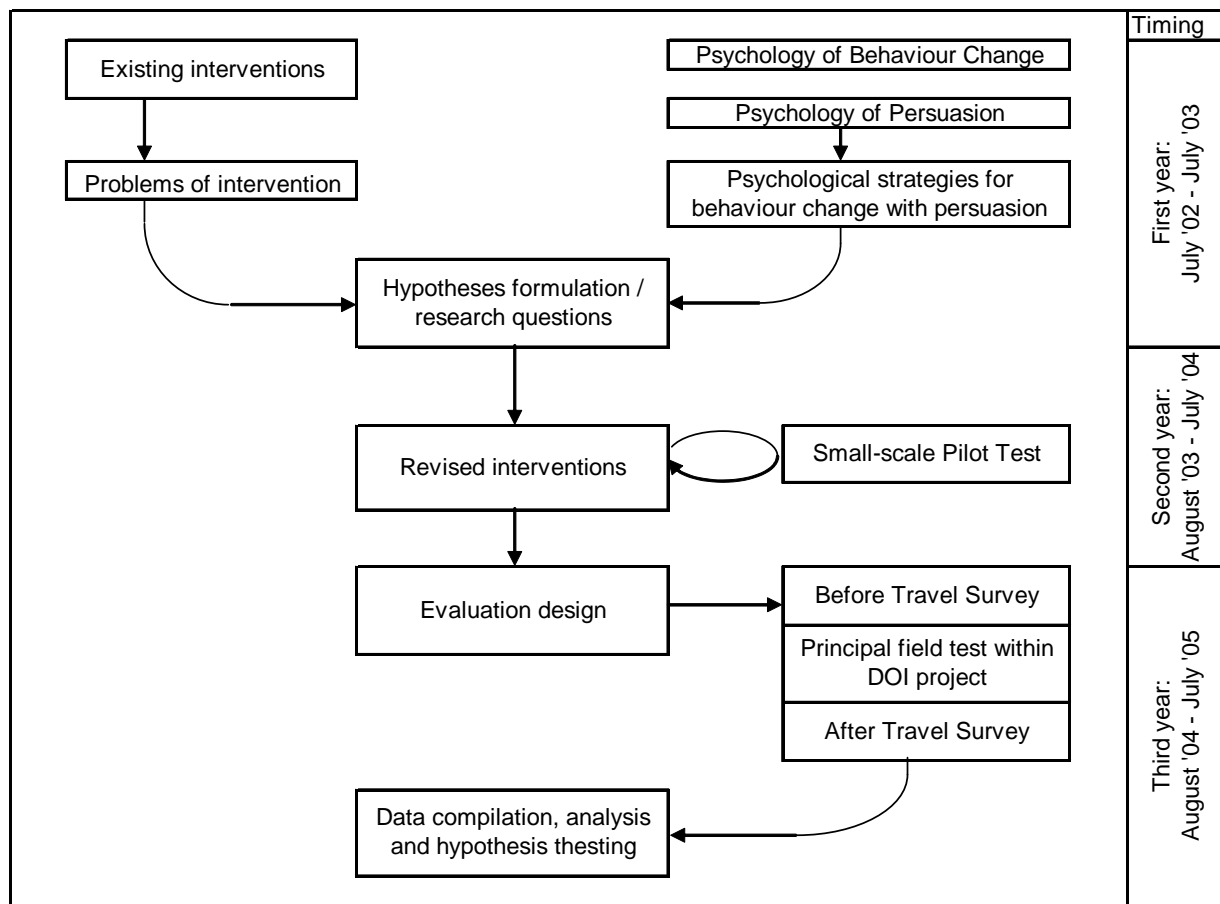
Existing interventions

Problems of intervention

Psychology of Behaviour Change

Psychology of Persuasion

Psychological strategies for behaviour change with persuasion

Hypotheses formulation / research questions

Revised interventions

Small-scale Pilot Test

Evaluation design

Before Travel Survey

Principal field test within DOI project

After Travel Survey

Data compilation, analysis and hypothesis thesting

Timing

First year: July '02 - July '03

Second year: August '03 - July '04

Third year: August '04 - July '05